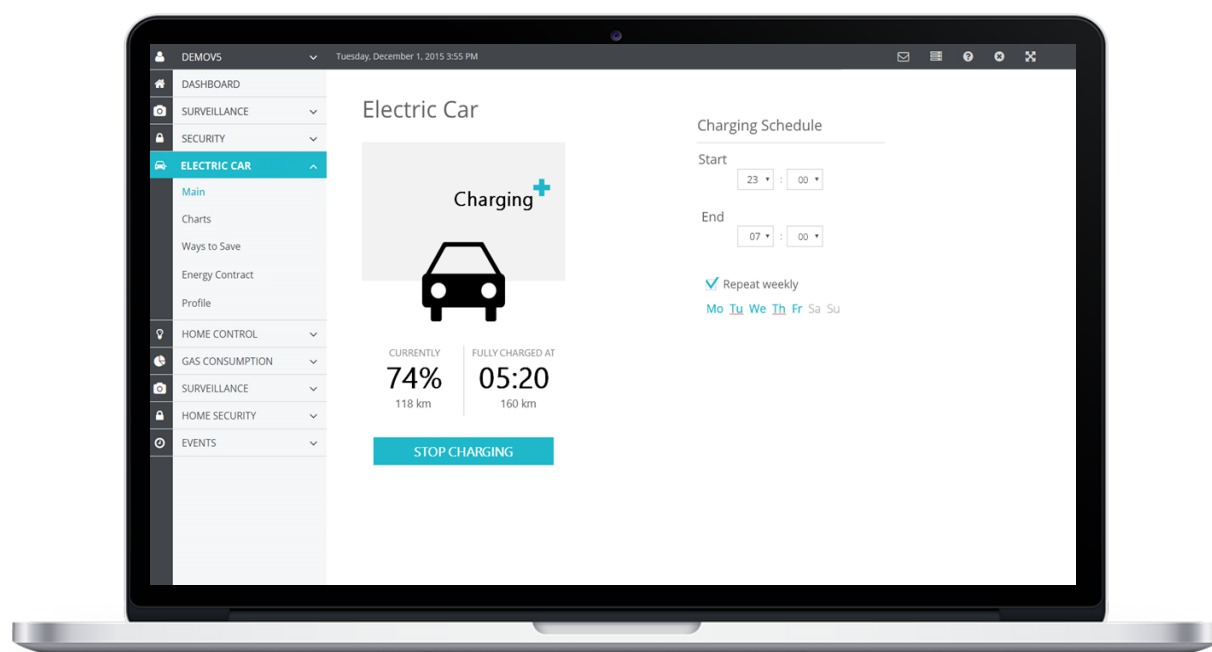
DEMOV5
Tuesday, December 1, 2015 3:55 PM

DASHBOARD
SURVEILLANCE
SECURITY
ELECTRIC CAR
Main
Charts
Ways to Save
Energy Contract
Profile
HOME CONTROL
GAS CONSUMPTION
SURVEILLANCE
HOME SECURITY
EVENTS

Electric Car

Charging

CURRENTLY
74%
118 km

FULLY CHARGED AT
05:20
160 km

STOP CHARGING

Charging Schedule

Start
23 : 00

End
07 : 00

Repeat weekly
Mo Tu We Th Fr Sa Su